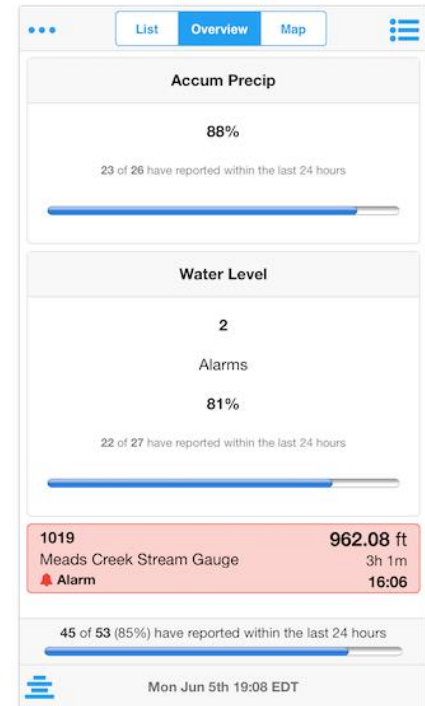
List Overview Map

Accum Precip

88%

23 of 26 have reported within the last 24 hours

Water Level

2

Alarms

81%

22 of 27 have reported within the last 24 hours

1019
Meads Creek Stream Gauge
Alarm

962.08 ft
3h 1m
16:06

45 of 53 (85%) have reported within the last 24 hours

Mon Jun 5th 19:08 EDT